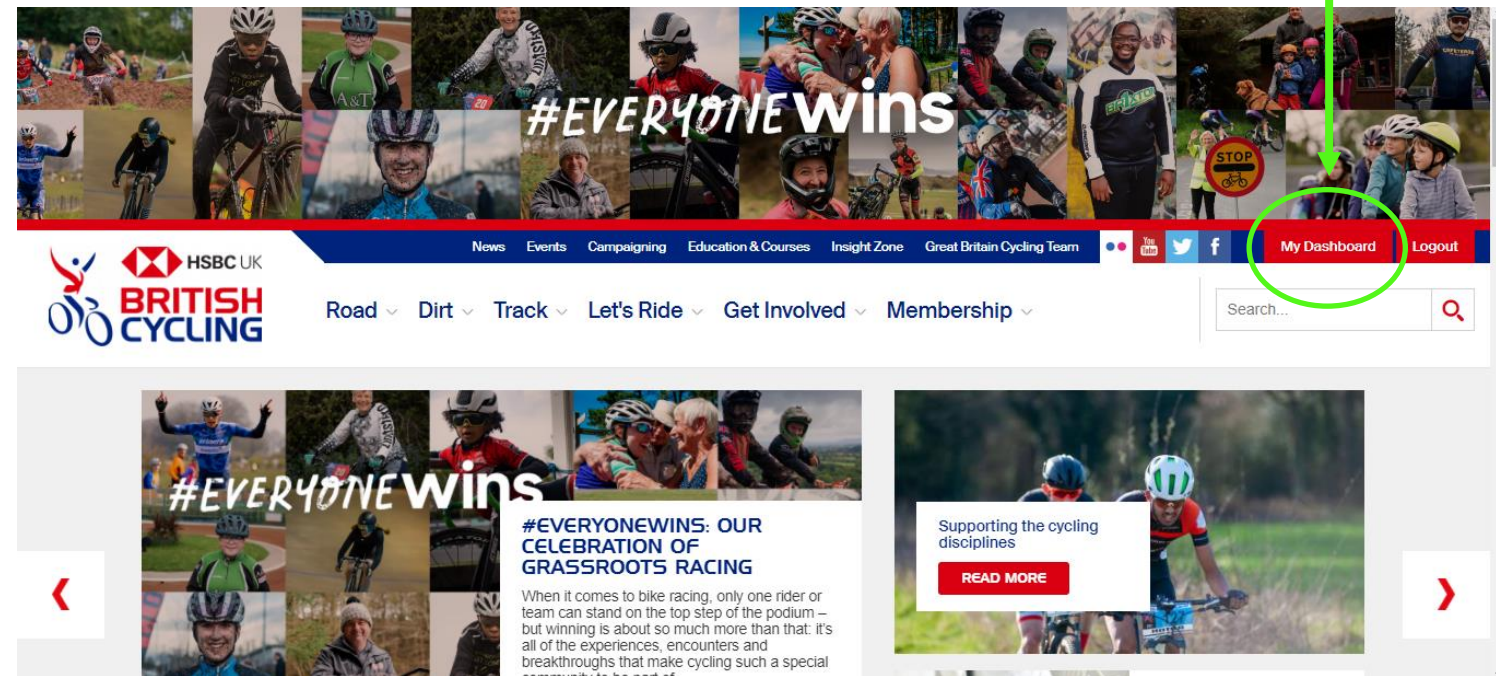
#EVERYONEWINS

HSBC UK
BRITISH CYCLING

News Events Campaigning Education & Courses Insight Zone Great Britain Cycling Team My Dashboard Logout

Road Dirt Track Let's Ride Get Involved Membership

Search...

#EVERYONEWINS

#EVERYONEWINS: OUR CELEBRATION OF GRASSROOTS RACING

When it comes to bike racing, only one rider or team can stand on the top step of the podium – but winning is about so much more than that: it's all of the experiences, encounters and breakthroughs that make cycling such a special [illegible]

Supporting the cycling disciplines

READ MORE

STOP

‹ ›